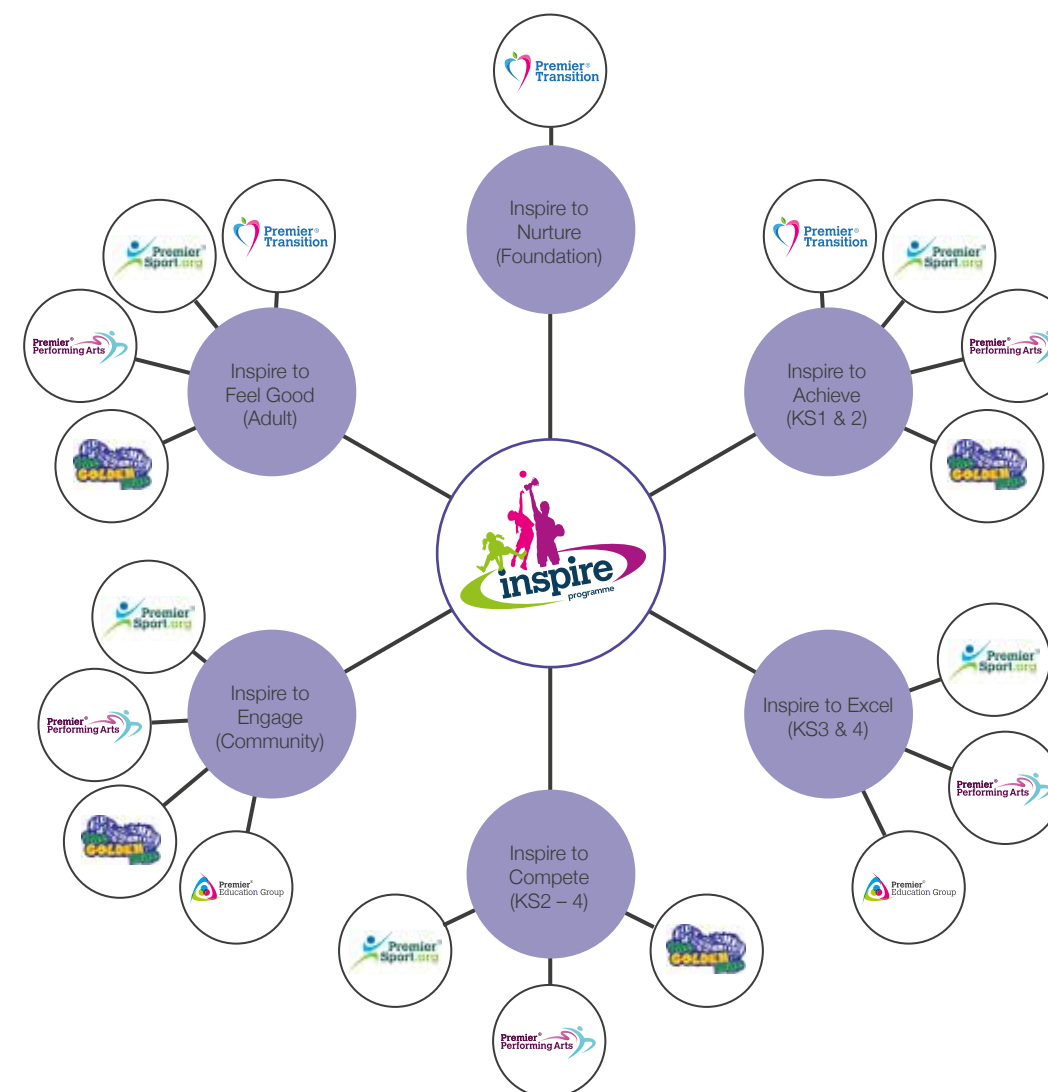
Premier Transition

Inspire to Nurture (Foundation)

Premier Transition

Premier Sport.org

Premier Performing Arts

Inspire to Feel Good (Adult)

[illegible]

Premier Transition

Premier Sport.org

Premier Performing Arts

Inspire to Achieve (KS1 & 2)

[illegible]

inspire programme

Premier Sport.org

Premier Performing Arts

Inspire to Engage (Community)

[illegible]

Premier Education Group

Premier Sport.org

Inspire to Excel (KS3 & 4)

Premier Performing Arts

Premier Education Group

Inspire to Compete (KS2 – 4)

Premier Sport.org

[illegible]

Premier Performing Arts